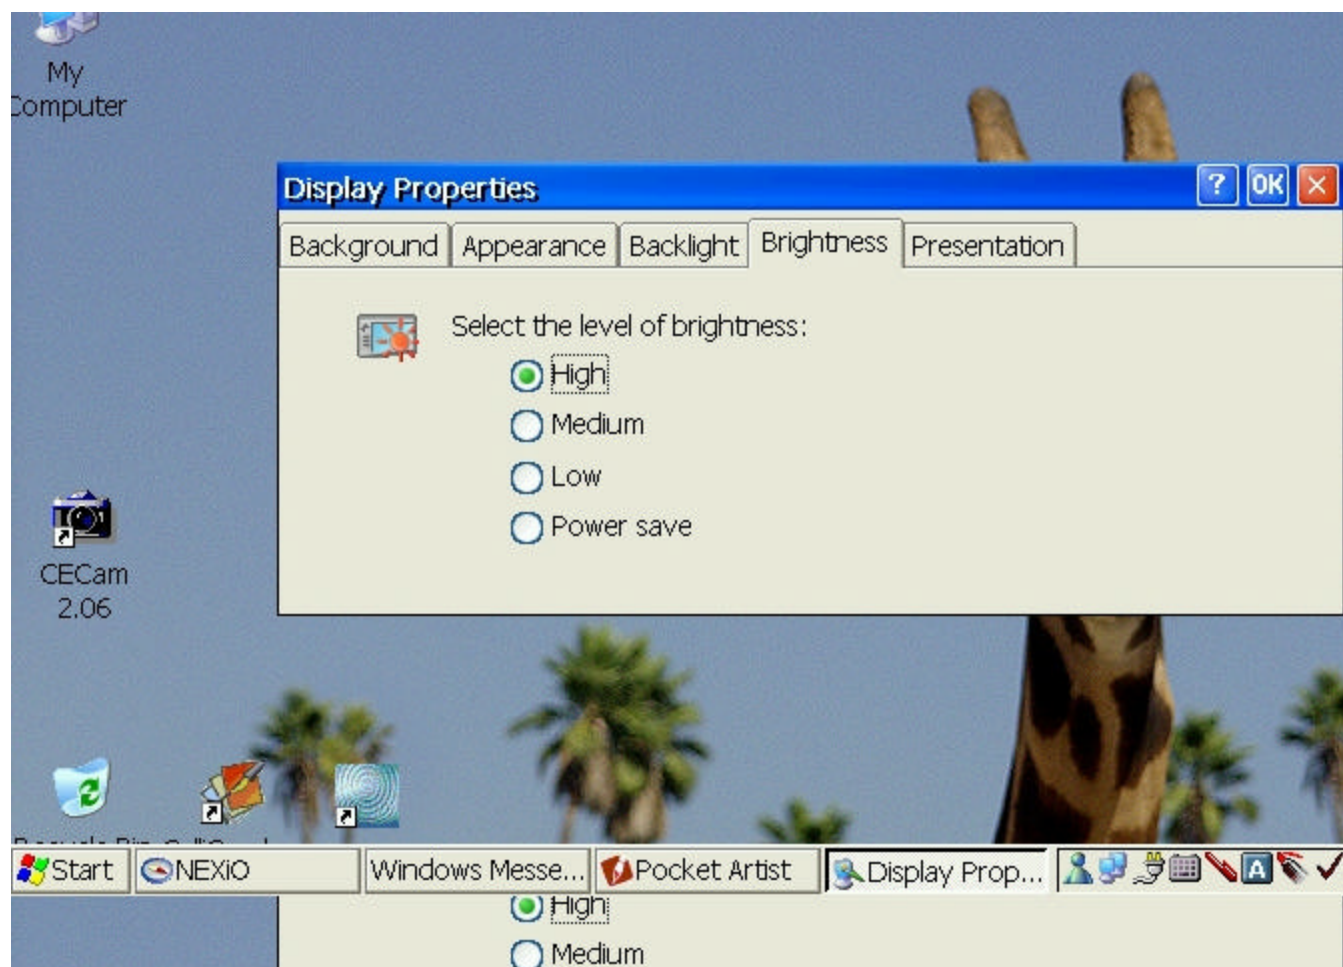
My
Computer

Display Properties

?
OK

Background
Appearance
Backlight
Brightness
Presentation

Select the level of brightness:

High
Medium
Low
Power save

CECam
2.06

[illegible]

Start
NEXiO
Windows Messe...
Pocket Artist
Display Prop...

A

High
Medium